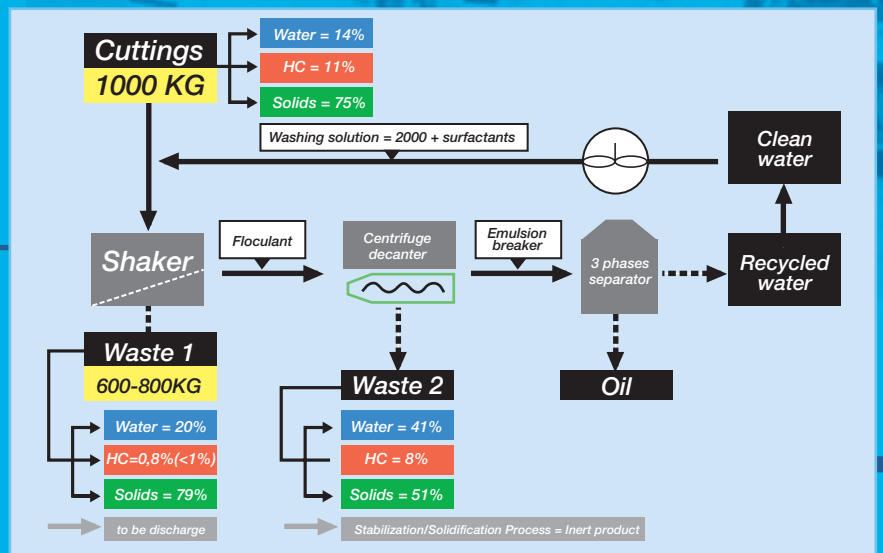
Cuttings
1000 KG

Water = 14%
HC = 11%
Solids = 75%

Washing solution = 2000 + surfactants

Clean water

Shaker

Floculant

Centrifuge decanter

Emulsion breaker

3 phases separator

Recycled water

Waste 1
600-800KG

Water = 20%
HC=0,8%(<1%)
Solids = 79%

Waste 2

Water = 41%
HC = 8%
Solids = 51%

Oil

to be discharge

Stabilization/Solidification Process = Inert product